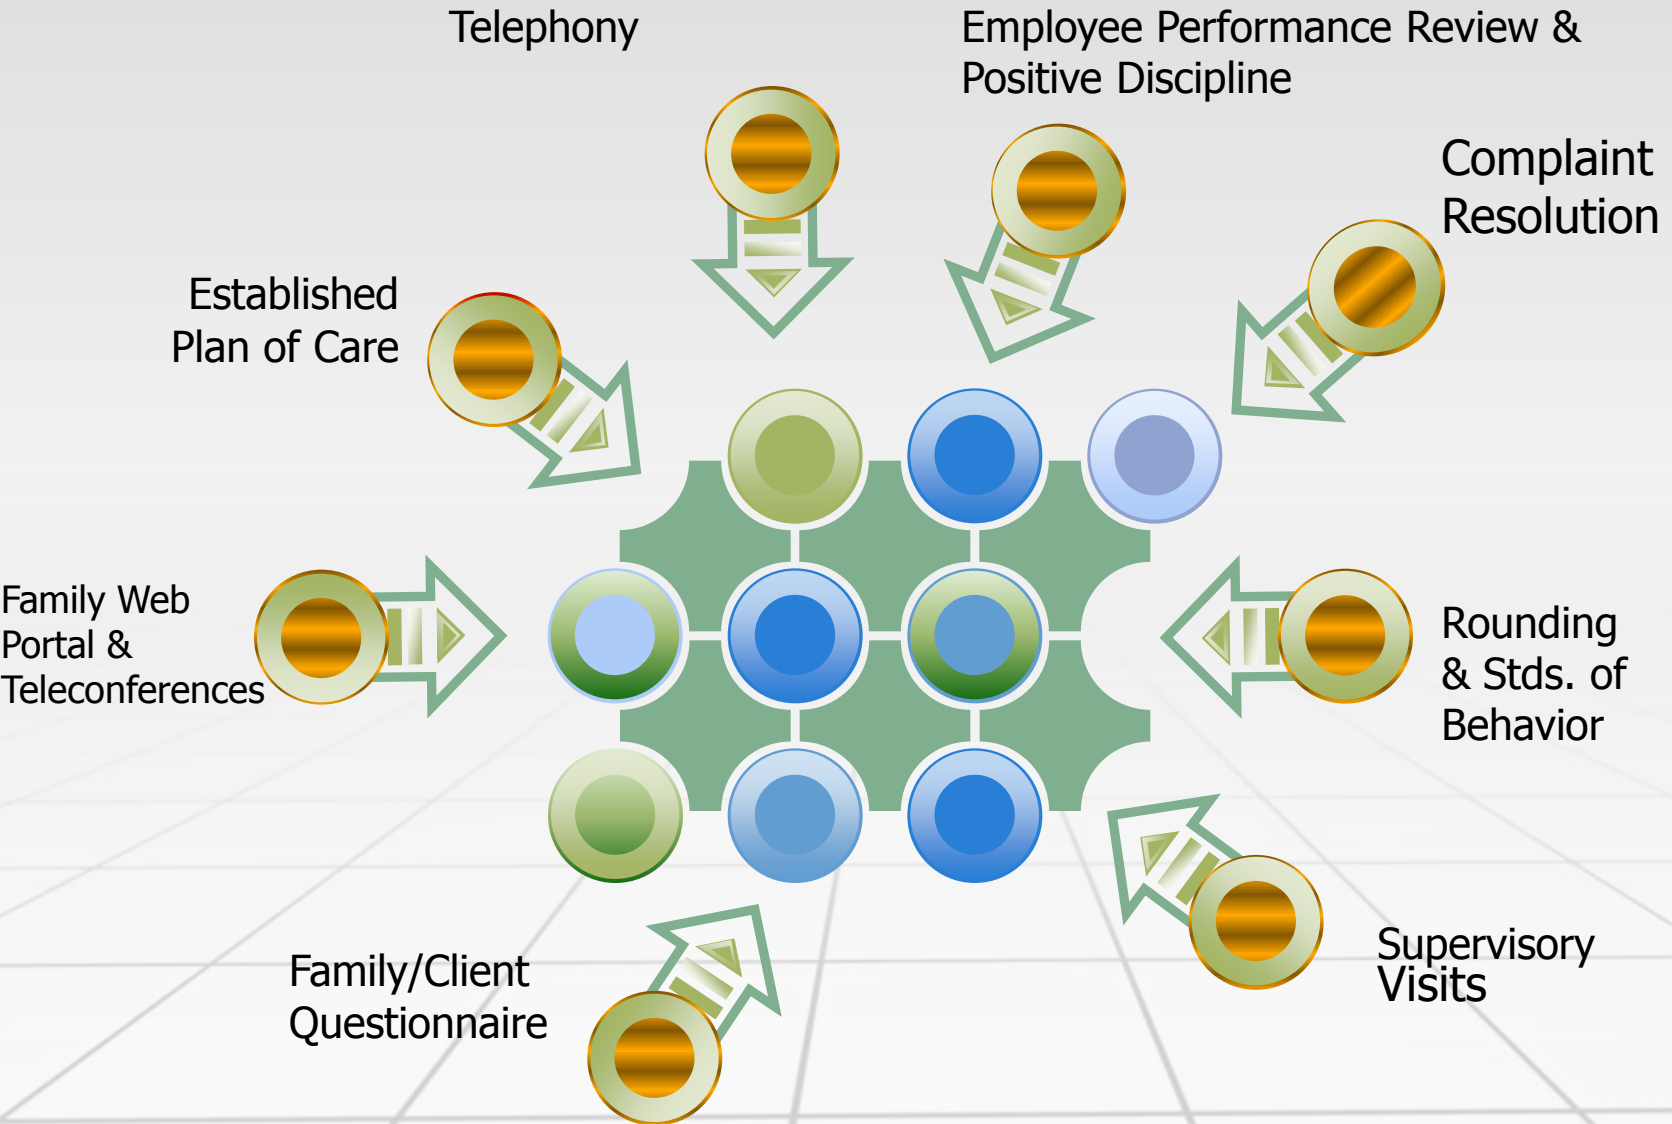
Telephony

Employee Performance Review & Positive Discipline

Complaint Resolution

Established Plan of Care

Family Web Portal & Teleconferences

Rounding & Stds. of Behavior

Family/Client Questionnaire

Supervisory Visits